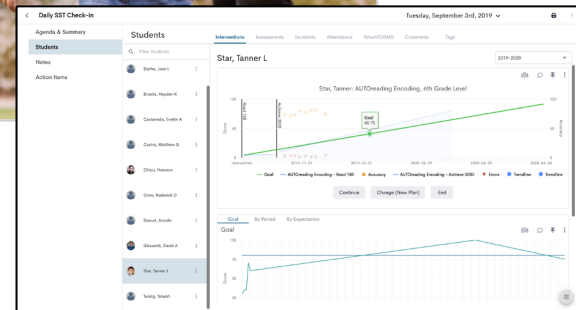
Daily SST Check-in

Tuesday, September 3rd, 2019

Agenda & Summary
Students
Notes
Action Items

Students

Filter Students

Blythe, Jose L
Brooks, Hayden K
Castaneda, Evelin A
Castro, Matthew G
Chico, Hanson
Cline, Roderick D
Daoud, Arcelo
Griswold, David A
Star, Tanner L
Surety, Soyah

Interventions Assessments Incidents Attendance SmartFORMS Comments Tags

Star, Tanner L

2019-2020

Star, Tanner: AUTOreading Encoding, 6th Grade Level

Goal
48.75

100
50
0

2019-11-01
2019-12-31
2020-02-29
2020-04-29
2020-06-28

Goal AUTOreading Encoding - Read 180 Accuracy AUTOreading Encoding - Achieve 3000 Errors Trendline Trendline

Continue Change (New Plan) End

Goal By Period By Expectation

Goal

100
75
50
25